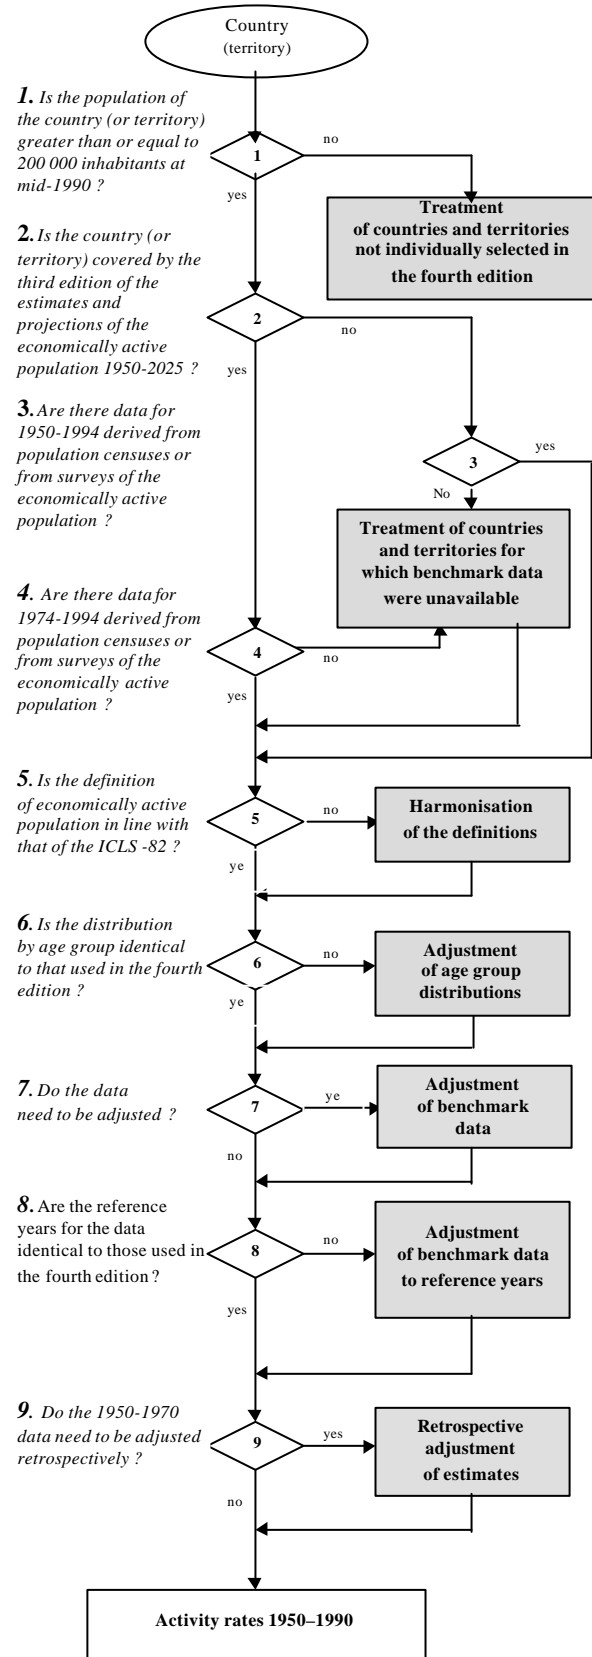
Country
(territory)

1. Is the population of the country (or territory) greater than or equal to 200 000 inhabitants at mid-1990 ?

1

no

yes

Treatment of countries and territories not individually selected in the fourth edition

2. Is the country (or territory) covered by the third edition of the estimates and projections of the economically active population 1950-2025 ?

2

no

yes

3. Are there data for 1950-1994 derived from population censuses or from surveys of the economically active population ?

3

yes

No

Treatment of countries and territories for which benchmark data were unavailable

4. Are there data for 1974-1994 derived from population censuses or from surveys of the economically active population ?

4

no

yes

5. Is the definition of economically active population in line with that of the ICLS -82 ?

5

no

Harmonisation of the definitions

ye

6. Is the distribution by age group identical to that used in the fourth edition ?

6

no

Adjustment of age group distributions

ye

7. Do the data need to be adjusted ?

7

ye

Adjustment of benchmark data

no

8. Are the reference years for the data identical to those used in the fourth edition ?

8

no

Adjustment of benchmark data to reference years

yes

9. Do the 1950-1970 data need to be adjusted retrospectively ?

9

yes

Retrospective adjustment of estimates

no

Activity rates 1950–1990